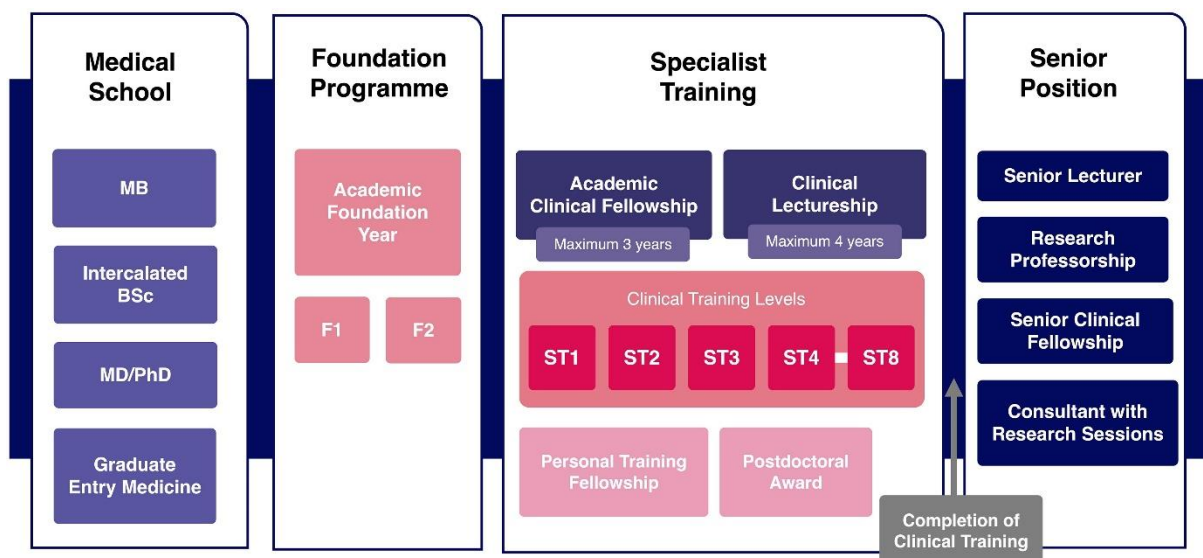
Medical School

MB

Intercalated BSc

MD/PhD

Graduate Entry Medicine

Foundation Programme

Academic Foundation Year

F1

F2

Specialist Training

Academic Clinical Fellowship

Maximum 3 years

Clinical Lectureship

Maximum 4 years

Clinical Training Levels

ST1

ST2

ST3

ST4

ST8

Personal Training Fellowship

Postdoctoral Award

Completion of Clinical Training

Senior Position

Senior Lecturer

Research Professorship

Senior Clinical Fellowship

Consultant with Research Sessions